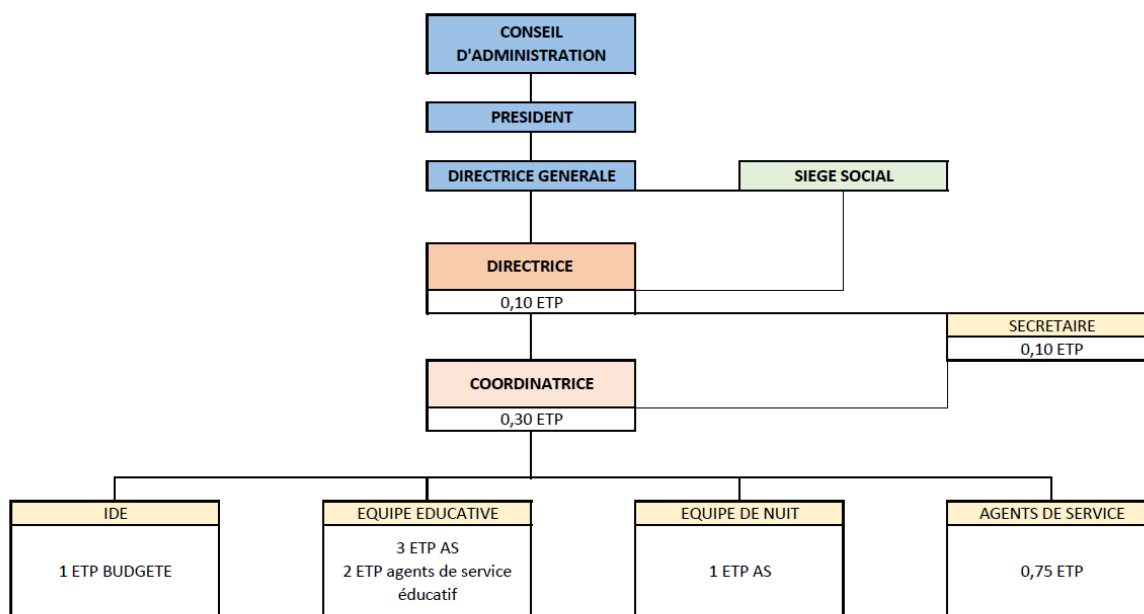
CONSEIL D'ADMINISTRATION

PRESIDENT

DIRECTRICE GENERALE

SIEGE SOCIAL

DIRECTRICE
0,10 ETP

SECRETAIRE
0,10 ETP

COORDINATRICE
0,30 ETP

IDE
1 ETP BUDGETE

EQUIPE EDUCATIVE
3 ETP AS
2 ETP agents de service éducatif

EQUIPE DE NUIT
1 ETP AS

AGENTS DE SERVICE
0,75 ETP